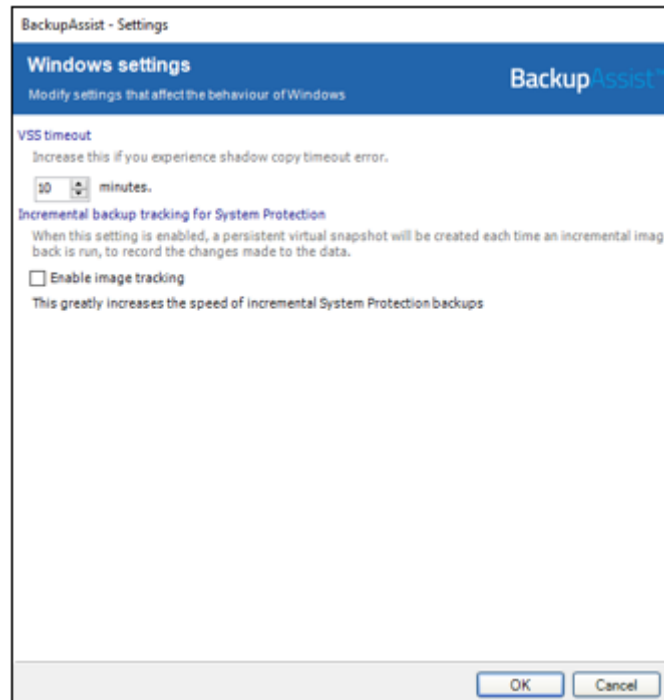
BackupAssist - Settings

Windows settings

Modify settings that affect the behaviour of Windows

BackupAssist

VSS timeout

Increase this if you experience shadow copy timeout error.

10 minutes.

Incremental backup tracking for System Protection

When this setting is enabled, a persistent virtual snapshot will be created each time an incremental imag back is run, to record the changes made to the data.

Enable image tracking

This greatly increases the speed of incremental System Protection backups

OK

Cancel